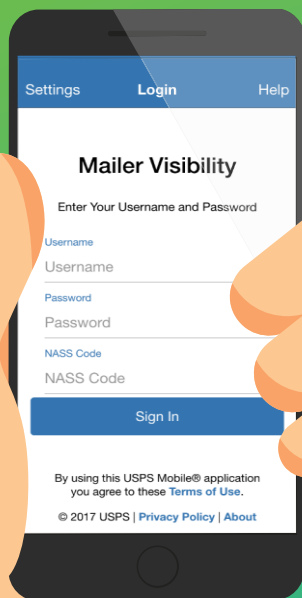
Settings Login Help

Mailer Visibility

Enter Your Username and Password

Username
Username

Password
Password

NASS Code
NASS Code

Sign In

By using this USPS Mobile® application you agree to these Terms of Use.

© 2017 USPS | Privacy Policy | About